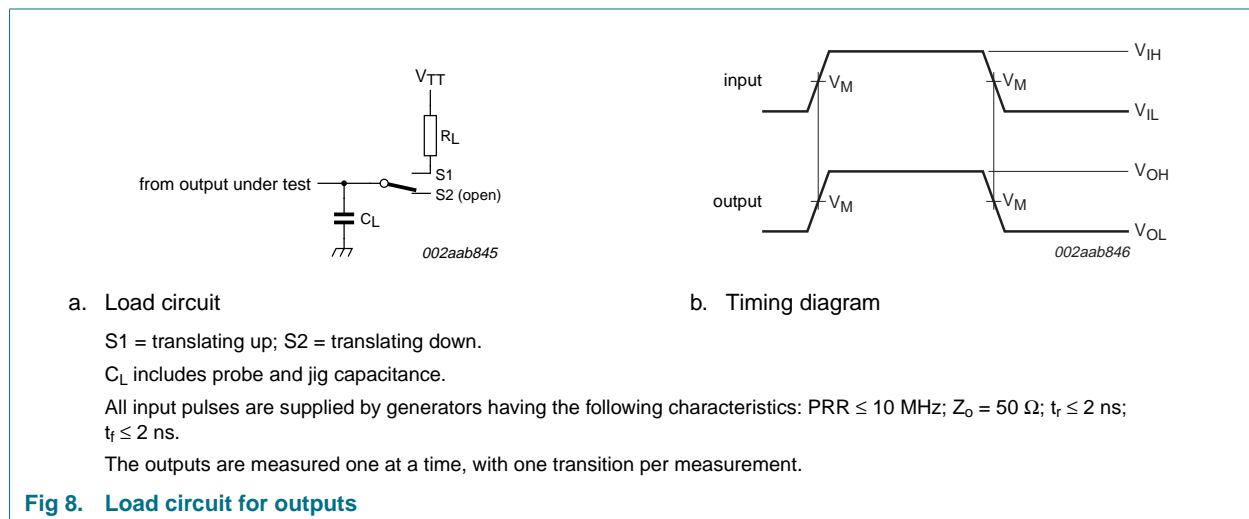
$V_{TT}$

$R_L$

S1

from output under test

S2 (open)

$C_L$

002aab845

input

$V_M$

$V_M$

$V_{IH}$

$V_{IL}$

output

$V_M$

$V_M$

$V_{OH}$

$V_{OL}$

002aab846

a. Load circuit

b. Timing diagram

S1 = translating up; S2 = translating down.

$C_L$ includes probe and jig capacitance.

All input pulses are supplied by generators having the following characteristics: PRR ≤ 10 MHz; $Z_o$ = 50 Ω; $t_r$ ≤ 2 ns; $t_f$ ≤ 2 ns.

The outputs are measured one at a time, with one transition per measurement.

**Fig 8. Load circuit for outputs**